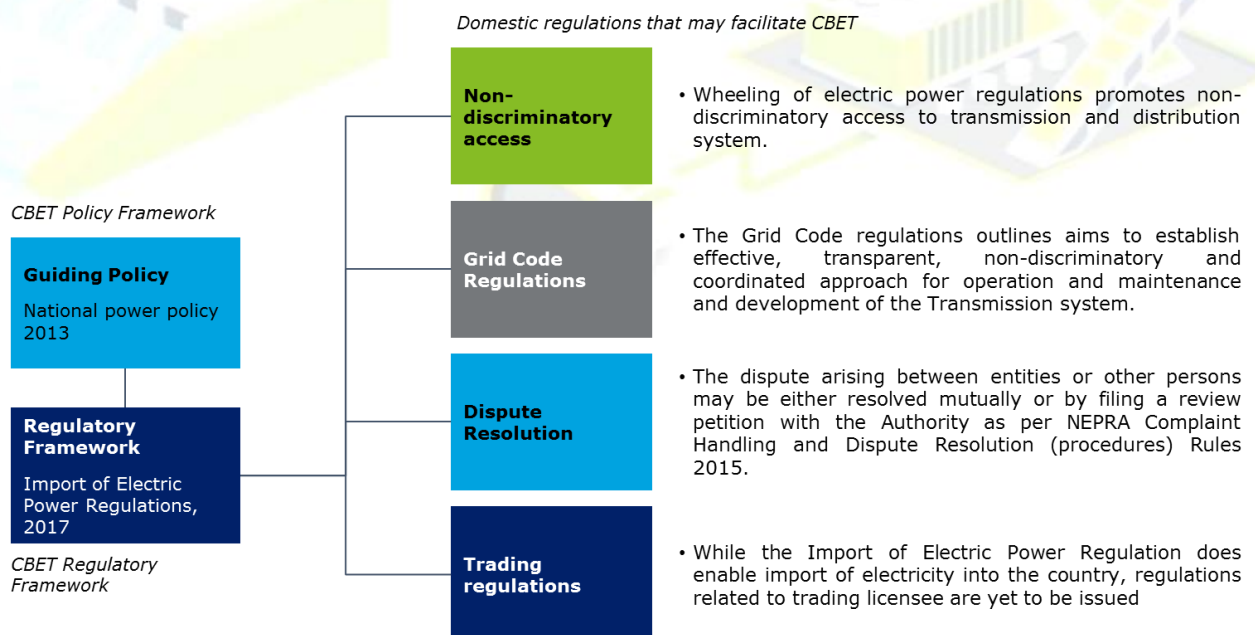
CBET Policy Framework

Guiding Policy

National power policy 2013

Regulatory Framework

Import of Electric Power Regulations, 2017

CBET Regulatory Framework

Domestic regulations that may facilitate CBET

Non-discriminatory access

• Wheeling of electric power regulations promotes non-discriminatory access to transmission and distribution system.

Grid Code Regulations

• The Grid Code regulations outlines aims to establish effective, transparent, non-discriminatory and coordinated approach for operation and maintenance and development of the Transmission system.

Dispute Resolution

• The dispute arising between entities or other persons may be either resolved mutually or by filing a review petition with the Authority as per NEPRA Complaint Handling and Dispute Resolution (procedures) Rules 2015.

Trading regulations

• While the Import of Electric Power Regulation does enable import of electricity into the country, regulations related to trading licensee are yet to be issued